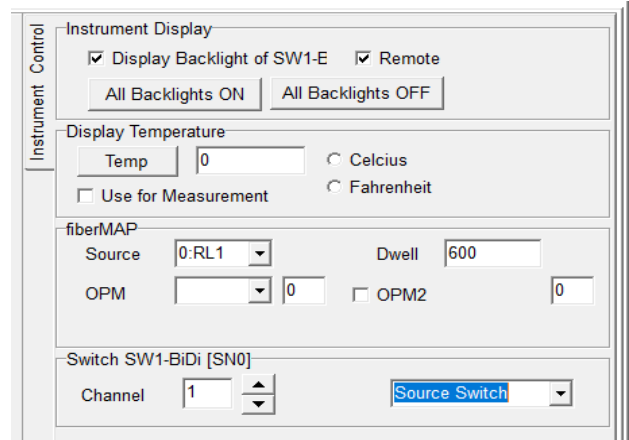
Instrument Control

Instrument Display
☑ Display Backlight of SW1-E ☑ Remote
All Backlights ON
All Backlights OFF

Display Temperature
Temp
0
○ Celcius
○ Fahrenheit
☐ Use for Measurement

fiberMAP
Source
0:RL1
Dwell
600
OPM
0
☐ OPM2
0

Switch SW1-BiDi [SN0]
Channel
1
Source Switch